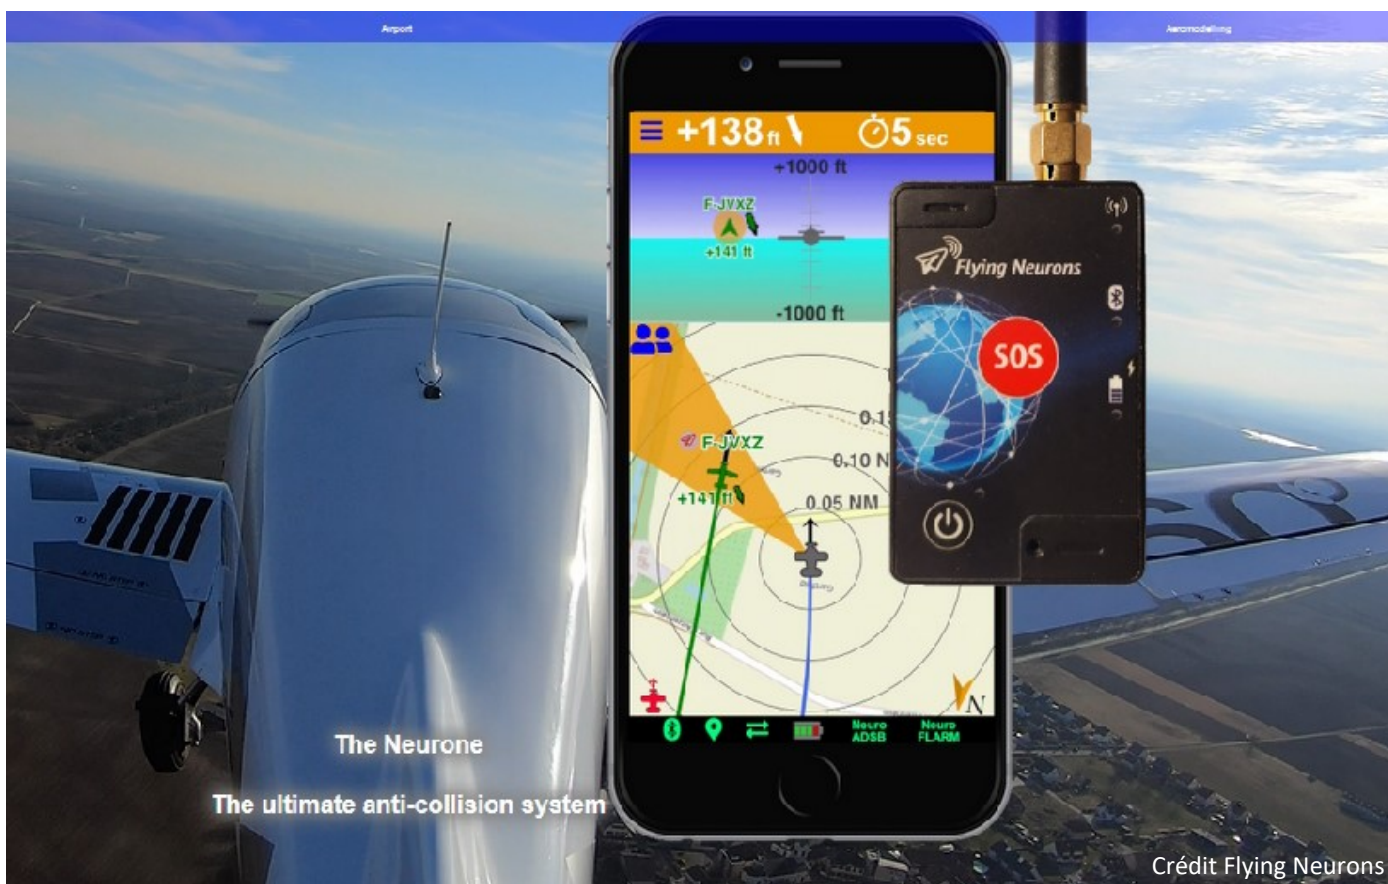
Airport

Aeromodelling

+138ft 5sec

+1000 ft

F-JVXZ

+141 ft

-1000 ft

F-JVXZ

+141 ft

0.1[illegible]

0.10 N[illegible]

0.05 NM

N

Neuro ADSB

Neuro FLARM

Flying Neurons

SOS

The Neurone

The ultimate anti-collision system

Crédit Flying Neurons